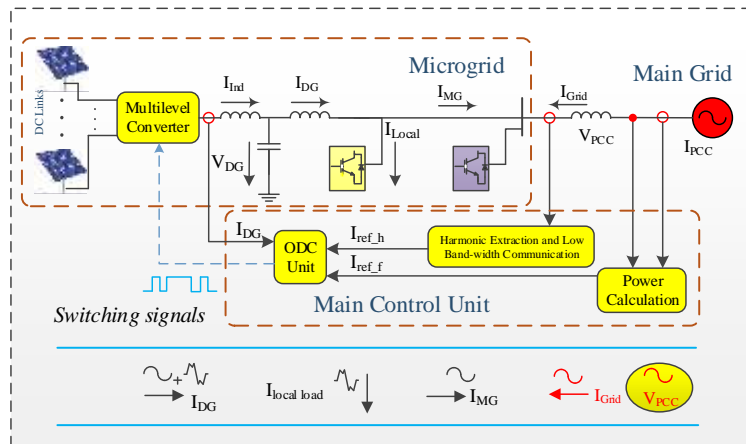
Microgrid

Main Grid

DC Links

Multilevel Converter

$I_{Ind}$

$I_{DG}$

$I_{MG}$

$I_{Grid}$

$V_{PCC}$

$I_{PCC}$

$I_{Local}$

$V_{DG}$

$I_{DG}$

ODC Unit

$I_{ref\_h}$

$I_{ref\_f}$

Harmonic Extraction and Low Band-width Communication

Power Calculation

Main Control Unit

Switching signals

+

$I_{DG}$

$I_{local\ load}$

$I_{MG}$

$I_{Grid}$

$V_{PCC}$